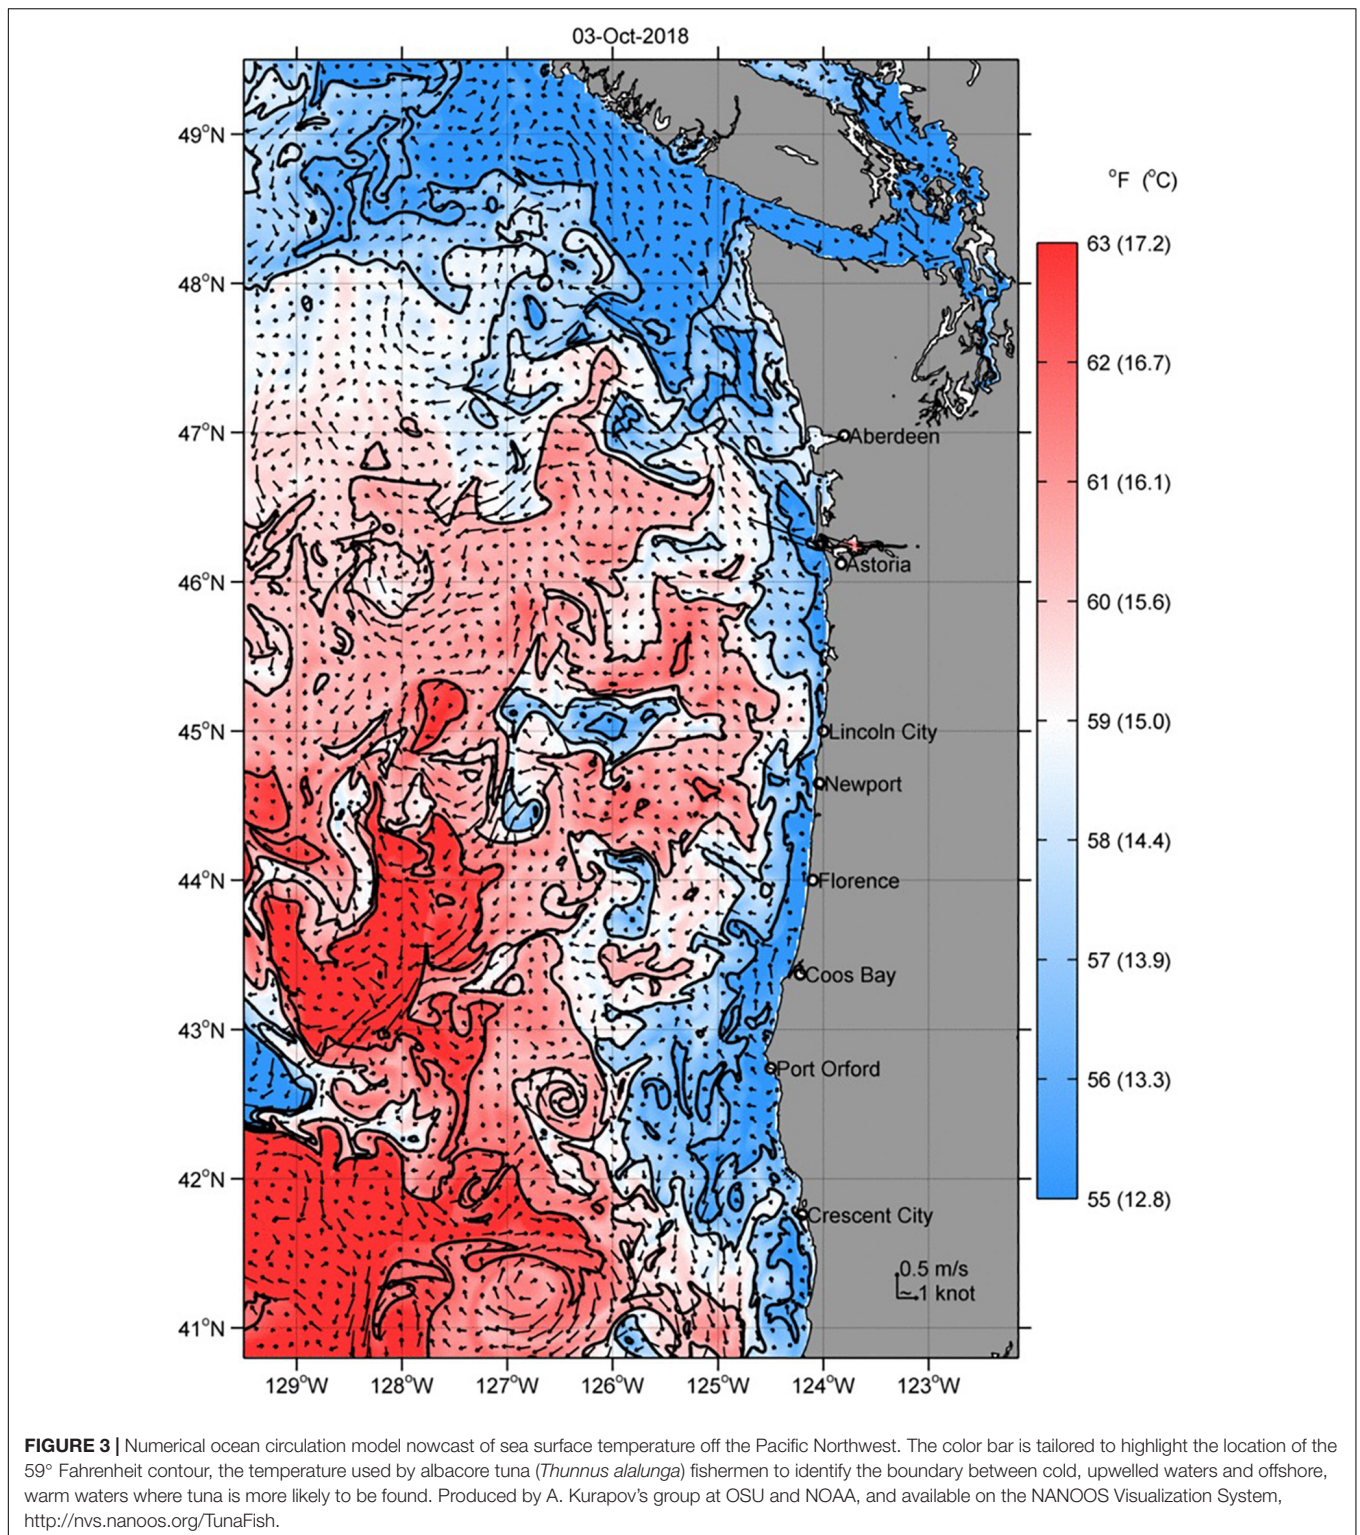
03-Oct-2018

49°N
48°N
47°N
46°N
45°N
44°N
43°N
42°N
41°N

Aberdeen
Astoria
Lincoln City
Newport
Florence
Coos Bay
Port Orford
Crescent City

0.5 m/s
1 knot

129°W 128°W 127°W 126°W 125°W 124°W 123°W

°F (°C)
63 (17.2)
62 (16.7)
61 (16.1)
60 (15.6)
59 (15.0)
58 (14.4)
57 (13.9)
56 (13.3)
55 (12.8)

**FIGURE 3 |** Numerical ocean circulation model nowcast of sea surface temperature off the Pacific Northwest. The color bar is tailored to highlight the location of the 59° Fahrenheit contour, the temperature used by albacore tuna (*Thunnus alalunga*) fishermen to identify the boundary between cold, upwelled waters and offshore, warm waters where tuna is more likely to be found. Produced by A. Kurapov's group at OSU and NOAA, and available on the NANOOS Visualization System, http://nvs.nanoos.org/TunaFish.